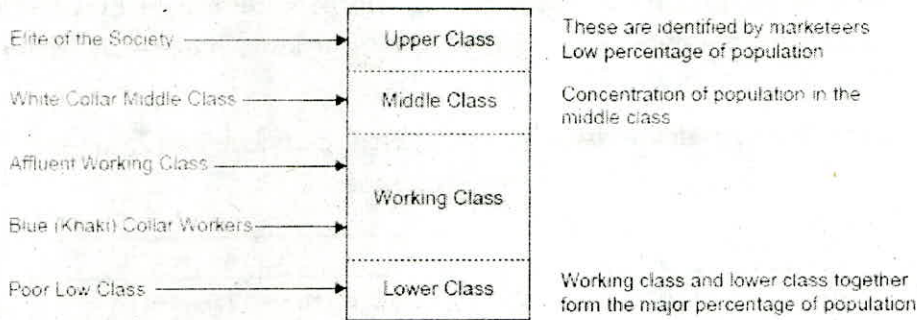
Elite of the Society

Upper Class

These are identified by marketeers
Low percentage of population

White Collar Middle Class

Middle Class

Concentration of population in the middle class

Affluent Working Class

Working Class

Blue (Khaki) Collar Workers

Poor Low Class

Lower Class

Working class and lower class together form the major percentage of population